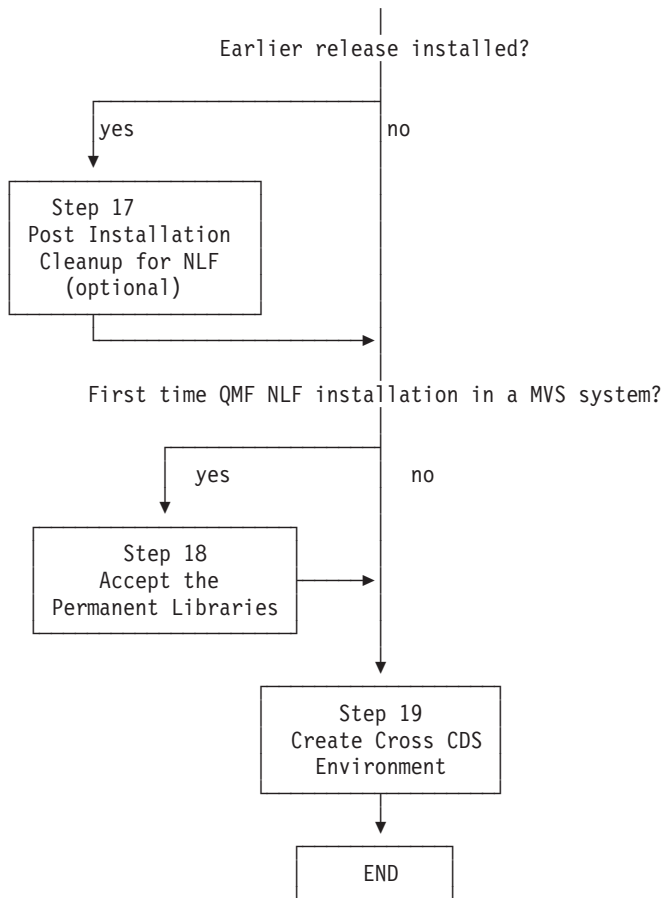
Earlier release installed?

yes

no

Step 17
Post Installation
Cleanup for NLF
(optional)

First time QMF NLF installation in a MVS system?

yes

no

Step 18
Accept the
Permanent Libraries

Step 19
Create Cross CDS
Environment

END